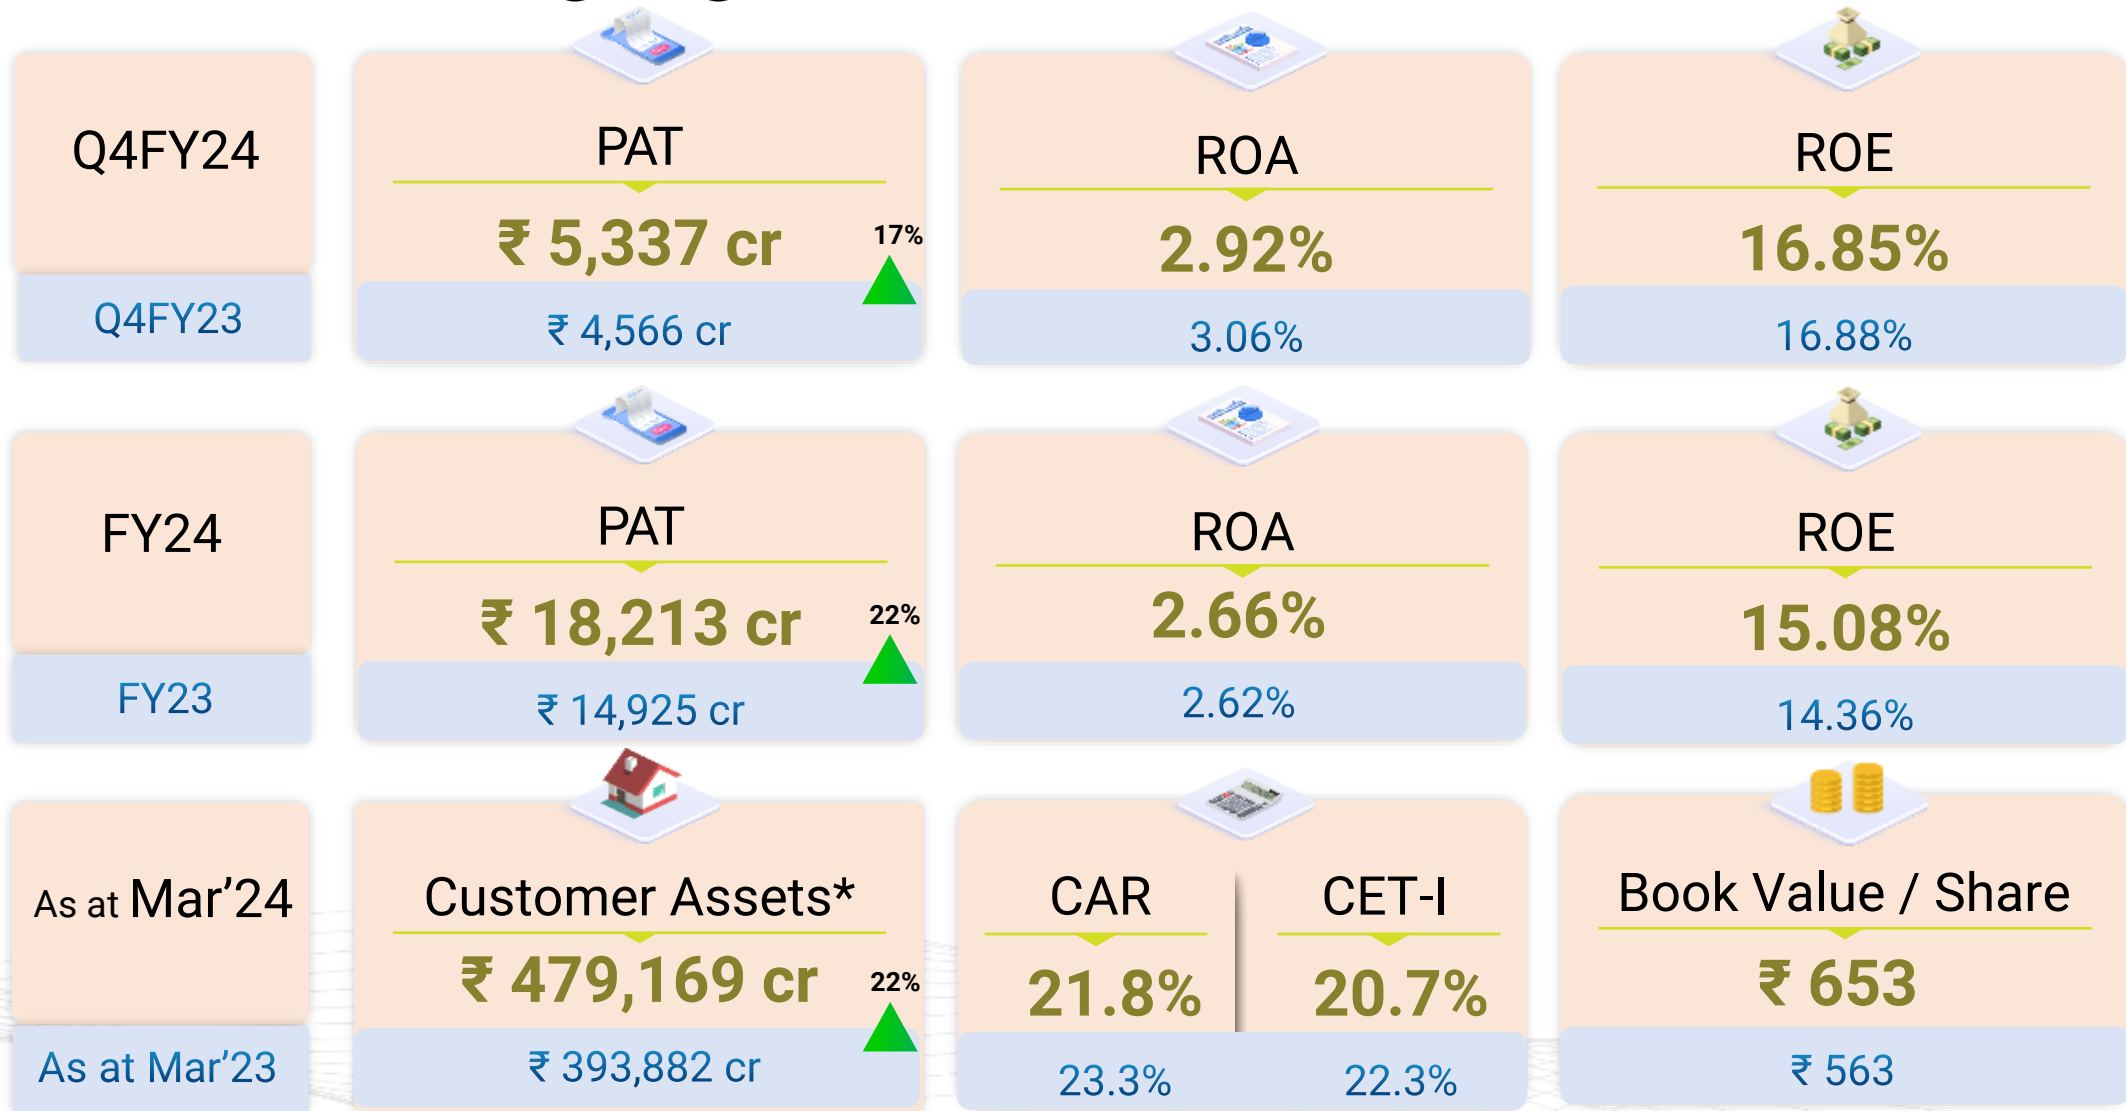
Q4FY24

Q4FY23

PAT

₹ 5,337 cr

17%

₹ 4,566 cr

ROA

2.92%

3.06%

ROE

16.85%

16.88%

FY24

FY23

PAT

₹ 18,213 cr

22%

₹ 14,925 cr

ROA

2.66%

2.62%

ROE

15.08%

14.36%

As at Mar'24

As at Mar'23

Customer Assets*

₹ 479,169 cr

22%

₹ 393,882 cr

CAR

21.8%

23.3%

CET-I

20.7%

22.3%

Book Value / Share

₹ 653

₹ 563